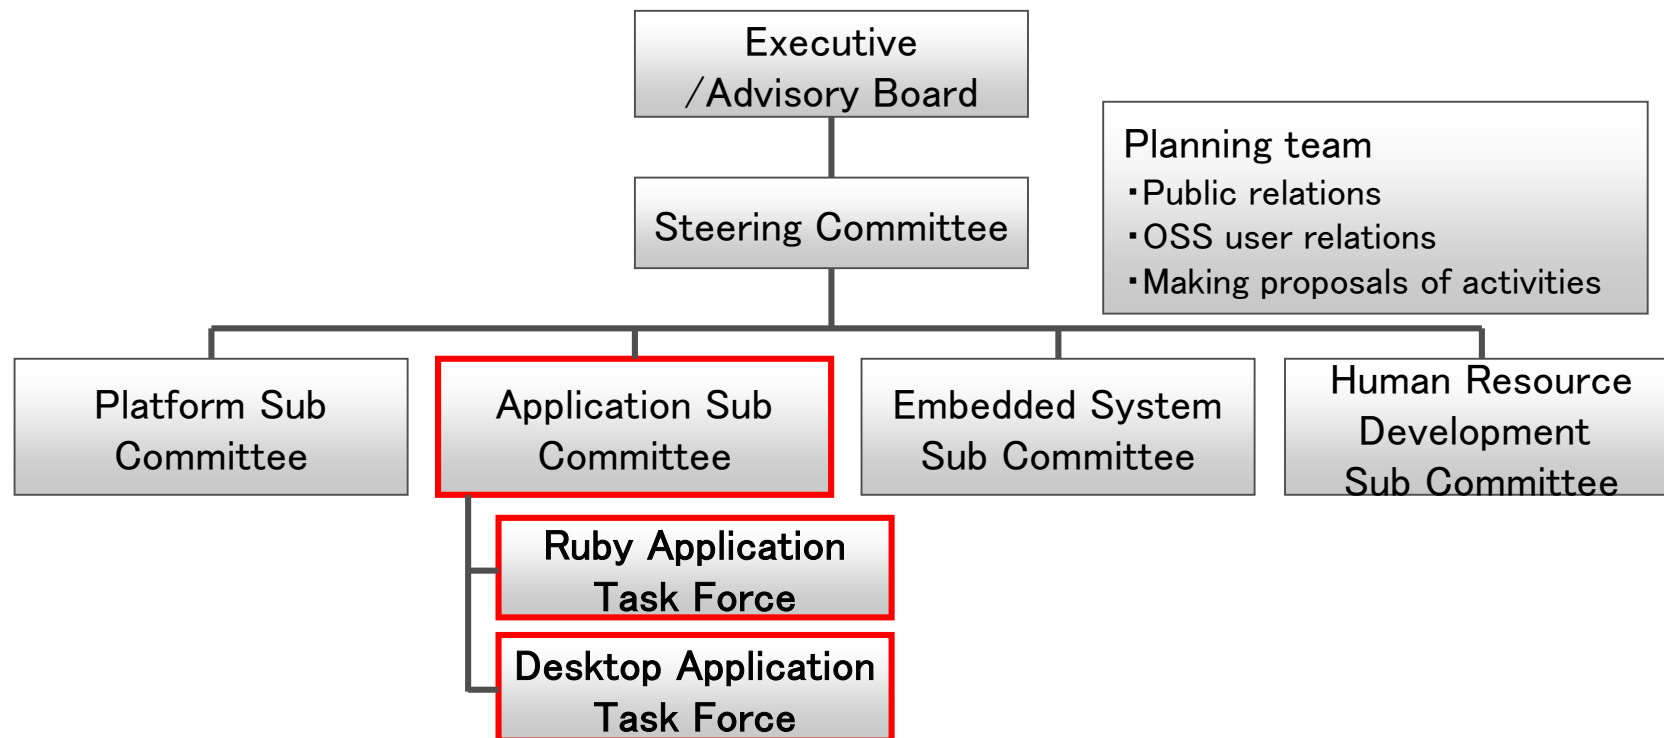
Executive
/Advisory Board

Planning team
・Public relations
・OSS user relations
・Making proposals of activities

Steering Committee

Platform Sub Committee

Application Sub Committee

Embedded System Sub Committee

Human Resource Development Sub Committee

Ruby Application Task Force

Desktop Application Task Force